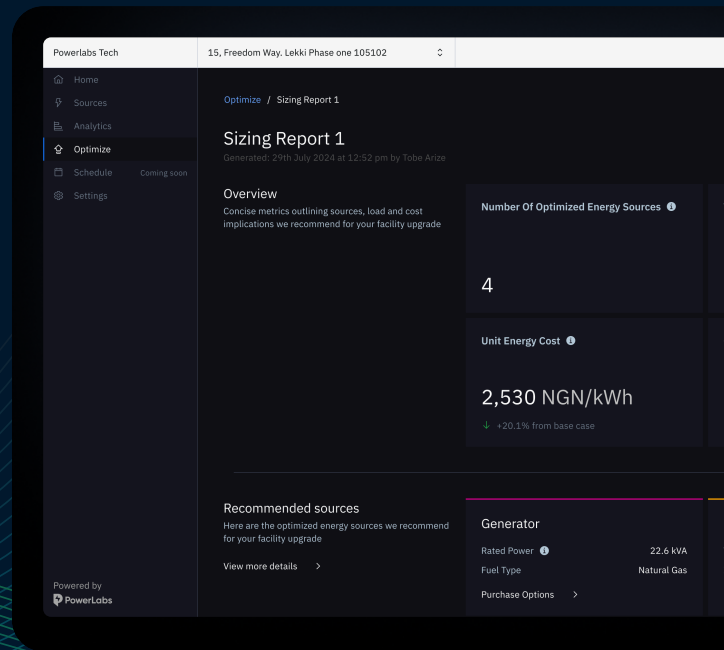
Powerlabs Tech
15, Freedom Way. Lekki Phase one 105102

Home
Sources
Analytics
Optimize
Schedule Coming soon
Settings

Powered by
PowerLabs

Optimize / Sizing Report 1

Sizing Report 1
Generated: 29th July 2024 at 12:52 pm by Tobe Arize

Overview
Concise metrics outlining sources, load and cost implications we recommend for your facility upgrade

Number Of Optimized Energy Sources
4

Unit Energy Cost
2,530 NGN/kWh
↓ +20.1% from base case

Recommended sources
Here are the optimized energy sources we recommend for your facility upgrade

View more details >

Generator
Rated Power 22.6 kVA
Fuel Type Natural Gas
Purchase Options >